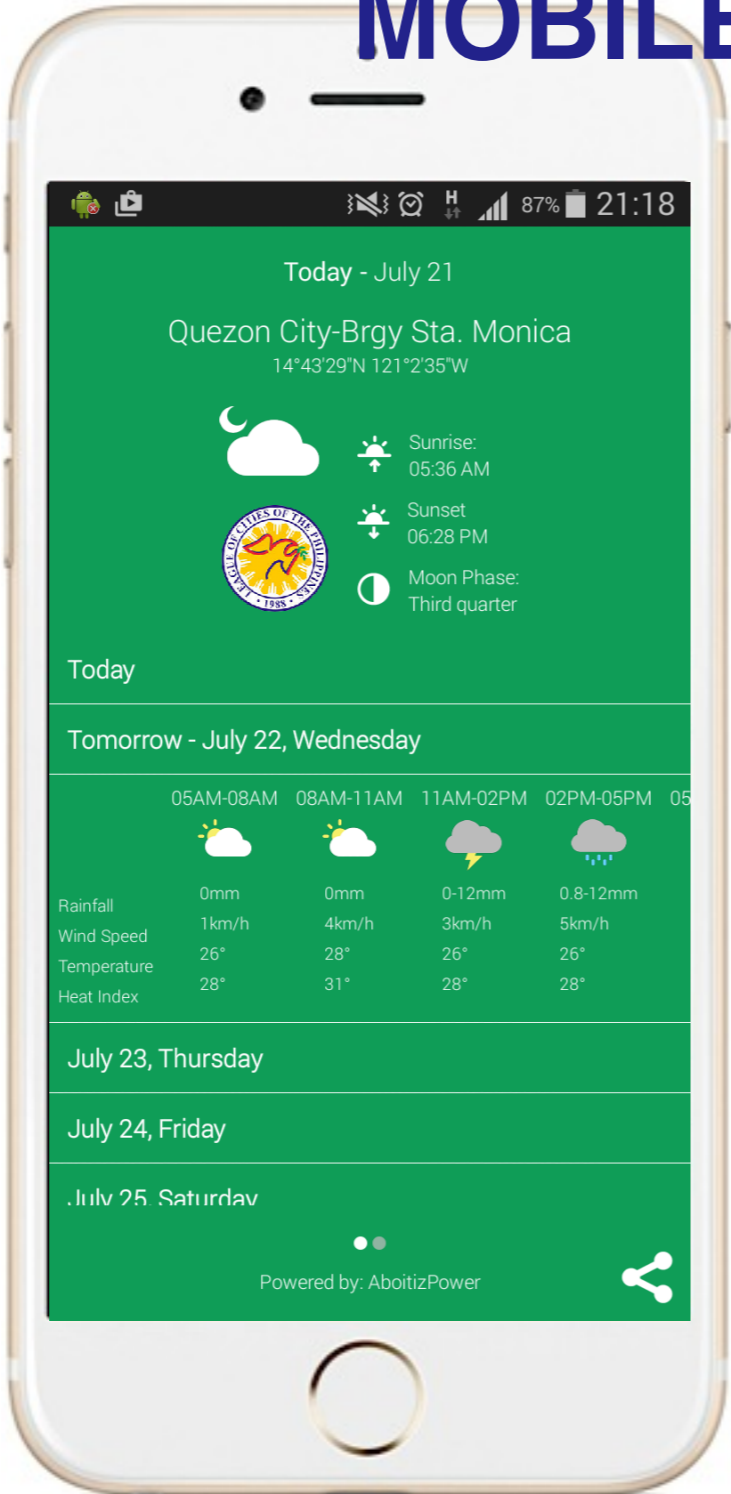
MOBILE

87% 21:18

Today - July 21

Quezon City-Brgy Sta. Monica
14°43'29"N 121°2'35"W

Sunrise:
05:36 AM

Sunset
06:28 PM

Moon Phase:
Third quarter

LEAGUE OF CITIES OF THE PHILIPPINES 1988

Today

Tomorrow - July 22, Wednesday

| | 05AM-08AM | 08AM-11AM | 11AM-02PM | 02PM-05PM | 05 |
|---|---|---|---|---|---|
| Rainfall | 0mm | 0mm | 0-12mm | 0.8-12mm | |
| Wind Speed | 1km/h | 4km/h | 3km/h | 5km/h | |
| Temperature | 26° | 28° | 26° | 26° | |
| Heat Index | 28° | 31° | 28° | 28° | |

July 23, Thursday

July 24, Friday

July 25, Saturday

Powered by: AboitizPower